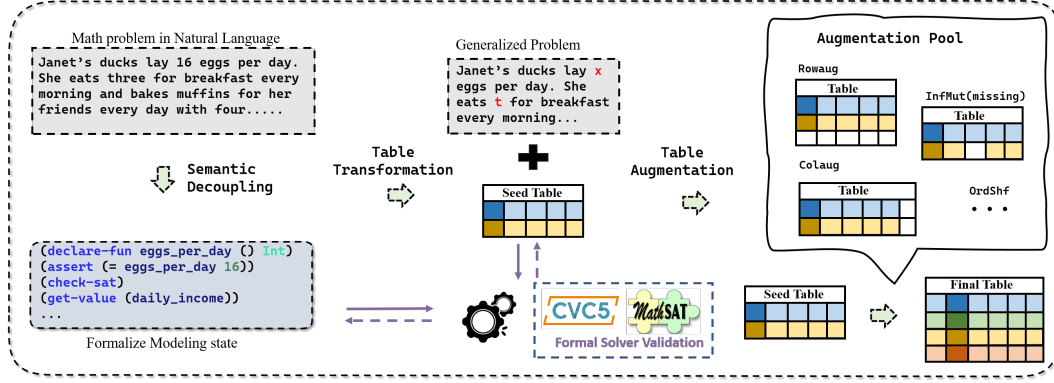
Math problem in Natural Language

Janet's ducks lay 16 eggs per day. She eats three for breakfast every morning and bakes muffins for her friends every day with four.....

Semantic Decoupling

(declare-fun eggs_per_day () Int)
(assert (= eggs_per_day 16))
(check-sat)
(get-value (daily_income))
...

Formalize Modeling state

Table Transformation

Generalized Problem

Janet's ducks lay x eggs per day. She eats t for breakfast every morning...

Seed Table

CVC5 MathSAT

Formal Solver Validation

Table Augmentation

Augmentation Pool

Rowaug

Table

InfMut(missing)

Table

Colaug

Table

OrdShf

• • •

Seed Table

Final Table